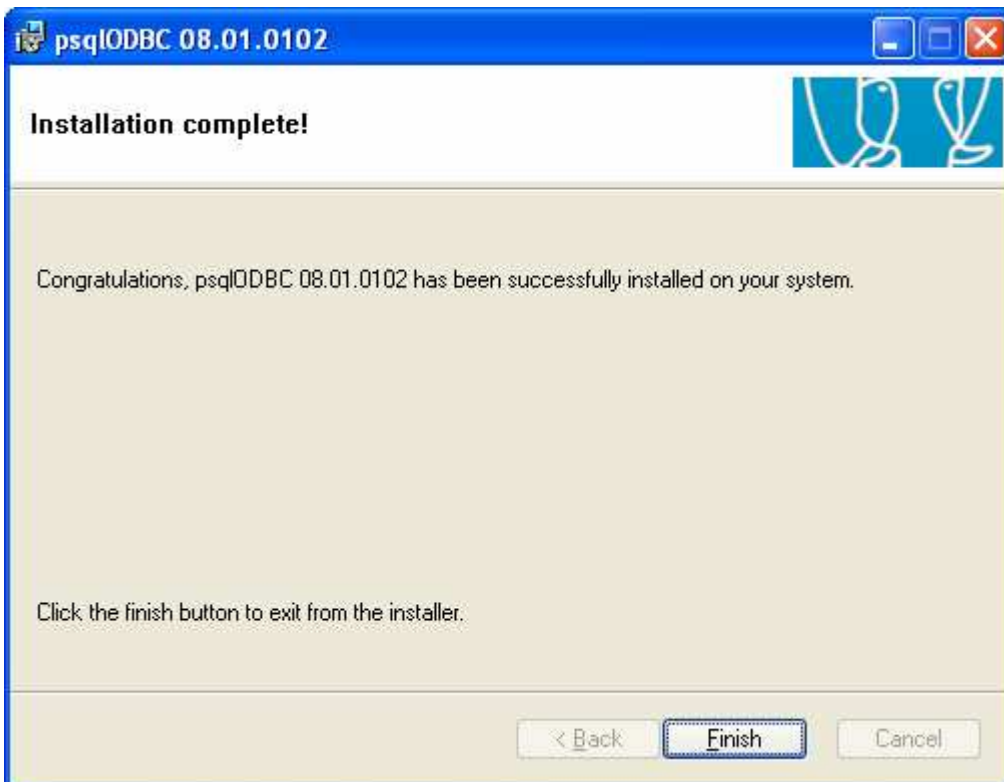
psqlODBC 08.01.0102

Installation complete!

Congratulations, psqlODBC 08.01.0102 has been successfully installed on your system.

Click the finish button to exit from the installer.

< Back
Finish
Cancel